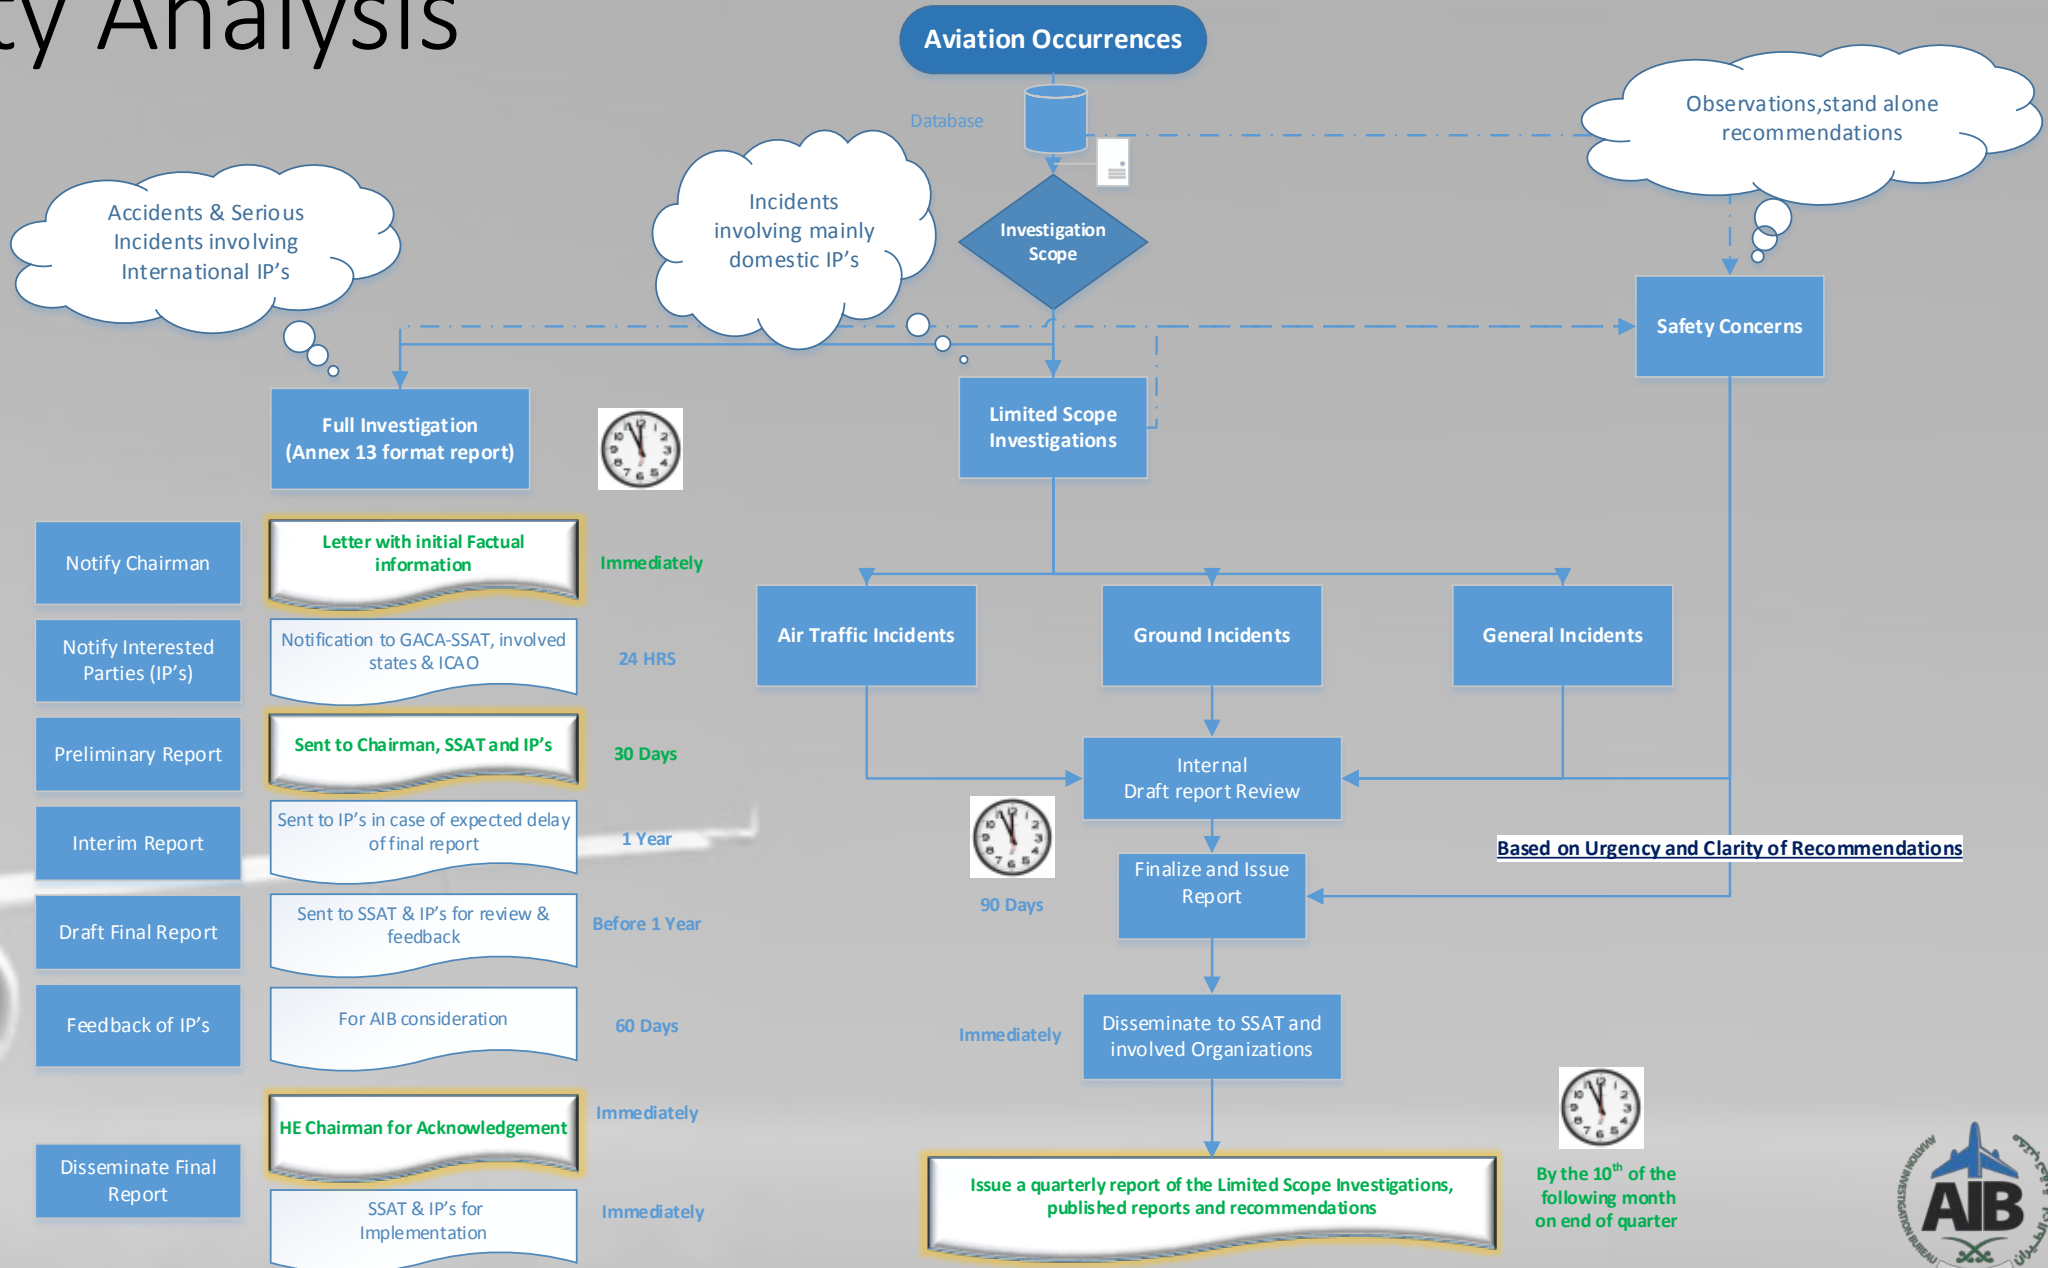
ty Analysis

Aviation Occurrences

Database

Observations,stand alone recommendations

Accidents & Serious Incidents involving International IP's

Incidents involving mainly domestic IP's

Investigation Scope

Safety Concerns

Full Investigation (Annex 13 format report)

Limited Scope Investigations

Notify Chairman

Letter with initial Factual information

Immediately

Notify Interested Parties (IP's)

Notification to GACA-SSAT, involved states & ICAO

24 HRS

Preliminary Report

Sent to Chairman, SSAT and IP's

30 Days

Interim Report

Sent to IP's in case of expected delay of final report

1 Year

Draft Final Report

Sent to SSAT & IP's for review & feedback

Before 1 Year

Feedback of IP's

For AIB consideration

60 Days

HE Chairman for Acknowledgement

Immediately

Disseminate Final Report

SSAT & IP's for Implementation

Immediately

Air Traffic Incidents

Ground Incidents

General Incidents

Internal Draft report Review

Based on Urgency and Clarity of Recommendations

Finalize and Issue Report

90 Days

Immediately

Disseminate to SSAT and involved Organizations

Issue a quarterly report of the Limited Scope Investigations, published reports and recommendations

By the $10^{th}$ of the following month on end of quarter

AIB

INVESTIGATION BUREAU

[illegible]